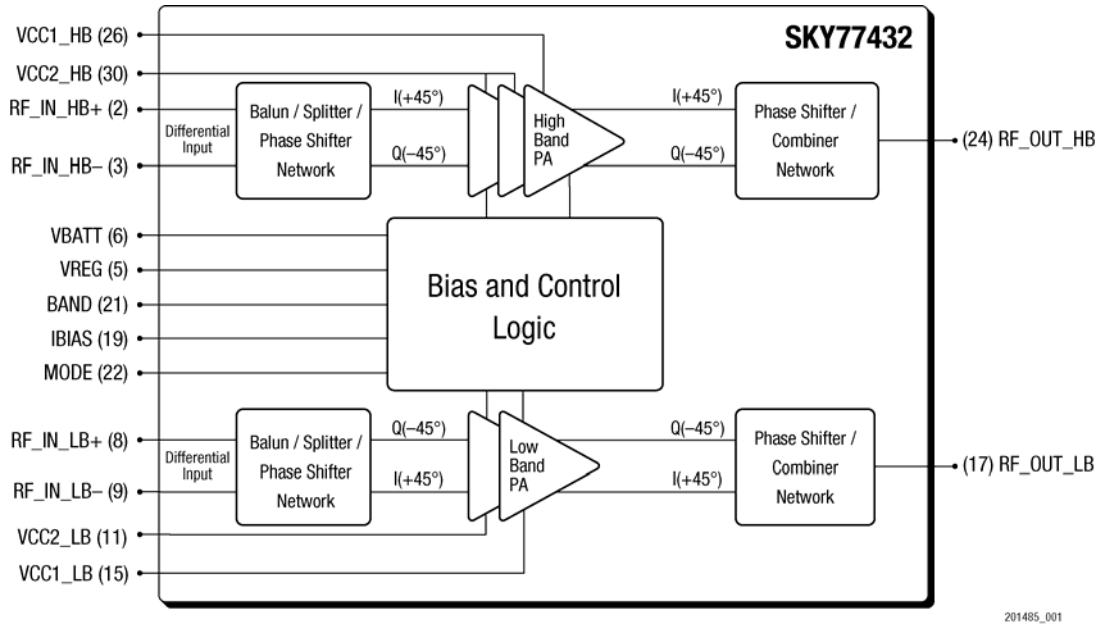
SKY77432

VCC1_HB (26)
VCC2_HB (30)
RF_IN_HB+ (2)
Differential Input
RF_IN_HB– (3)

Balun / Splitter / Phase Shifter Network

I(+45°)
Q(–45°)

High Band PA

I(+45°)
Q(–45°)

Phase Shifter / Combiner Network

(24) RF_OUT_HB

VBATT (6)
VREG (5)
BAND (21)
IBIAS (19)
MODE (22)

Bias and Control Logic

RF_IN_LB+ (8)
Differential Input
RF_IN_LB– (9)

Balun / Splitter / Phase Shifter Network

Q(–45°)
I(+45°)

Low Band PA

Q(–45°)
I(+45°)

Phase Shifter / Combiner Network

(17) RF_OUT_LB

VCC2_LB (11)
VCC1_LB (15)

201485_001